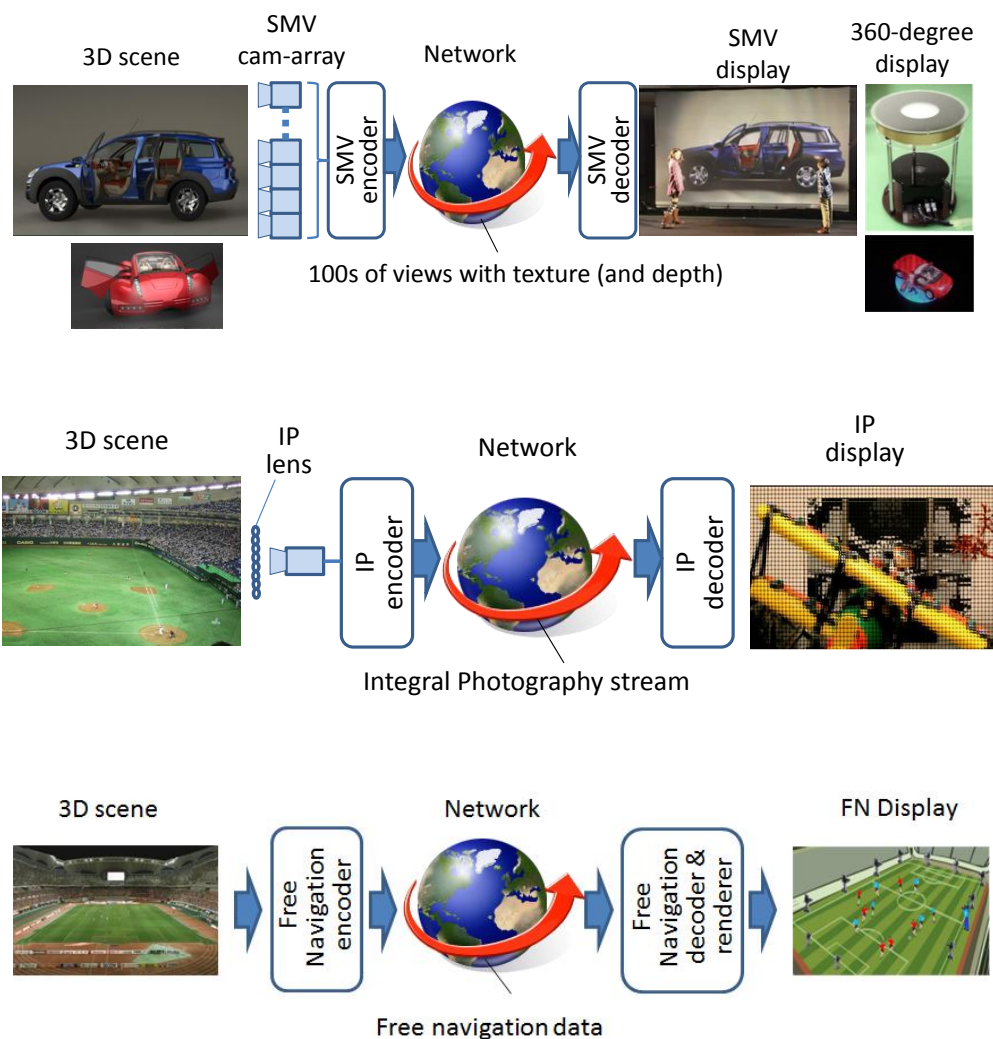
3D scene

SMV cam-array

SMV encoder

Network

SMV decoder

SMV display

360-degree display

100s of views with texture (and depth)

3D scene

IP lens

IP encoder

Network

IP decoder

IP display

Integral Photography stream

3D scene

Free Navigation encoder

Network

Free Navigation decoder & renderer

FN Display

Free navigation data